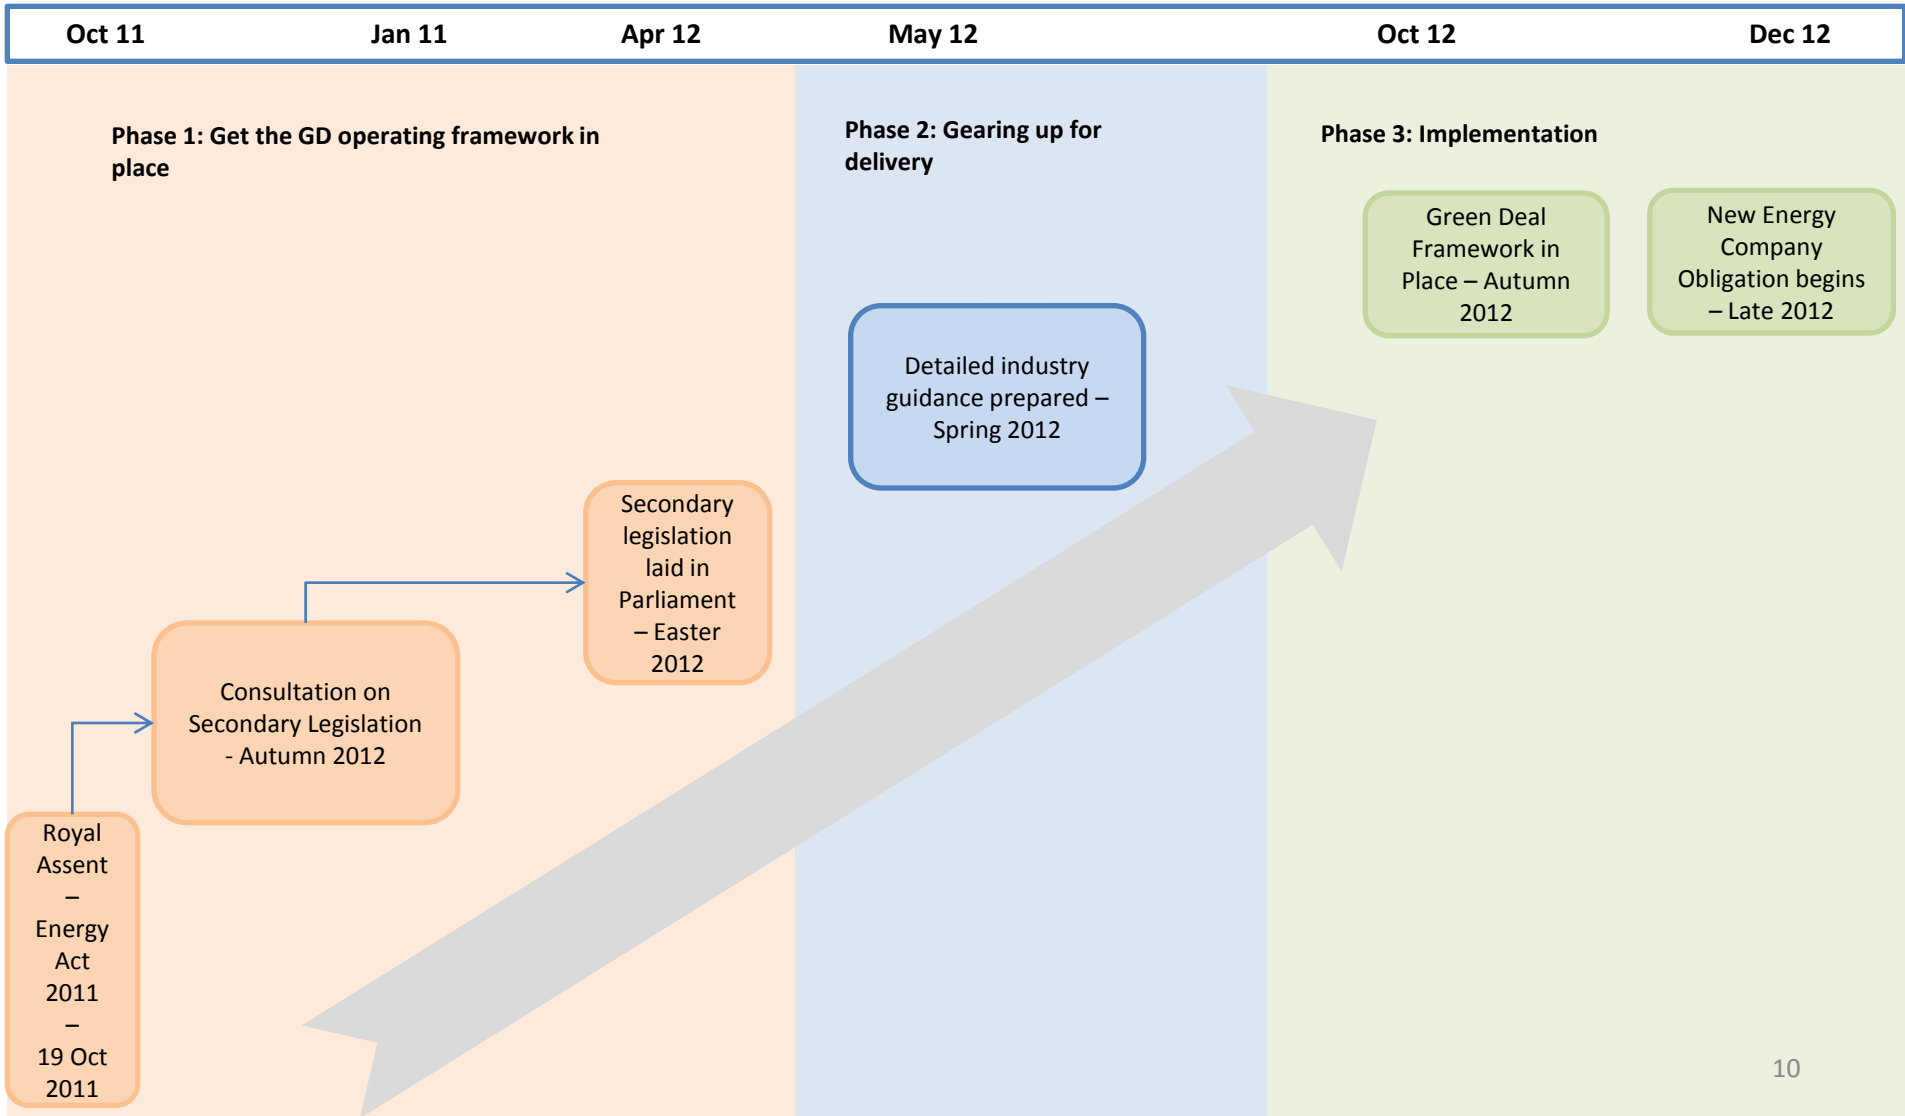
Oct 11 Jan 11 Apr 12 May 12 Oct 12 Dec 12

Phase 1: Get the GD operating framework in place

Phase 2: Gearing up for delivery

Phase 3: Implementation

Green Deal Framework in Place – Autumn 2012

New Energy Company Obligation begins – Late 2012

Detailed industry guidance prepared – Spring 2012

Secondary legislation laid in Parliament – Easter 2012

Consultation on Secondary Legislation - Autumn 2012

Royal Assent – Energy Act 2011 – 19 Oct 2011

10